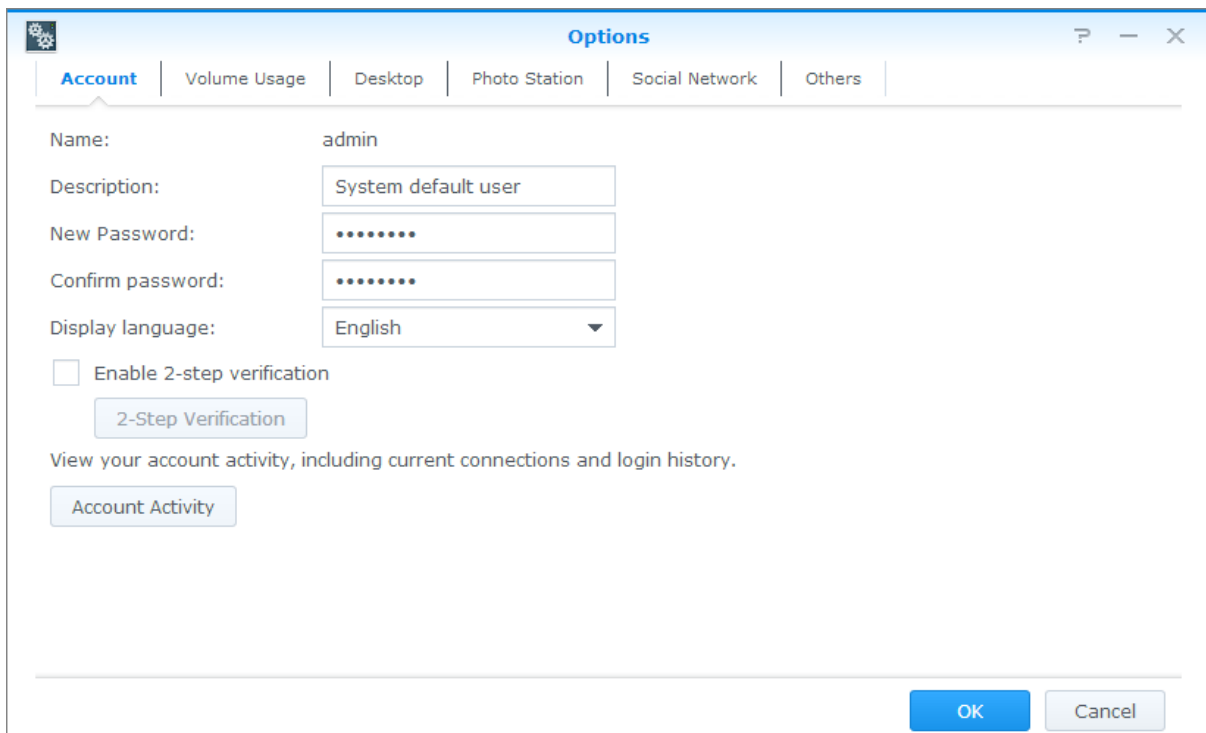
Options

? — ✕

Account | Volume Usage | Desktop | Photo Station | Social Network | Others

Name: admin

Description: System default user

New Password: ••••••••

Confirm password: ••••••••

Display language: English

Enable 2-step verification

2-Step Verification

View your account activity, including current connections and login history.

Account Activity

OK

Cancel